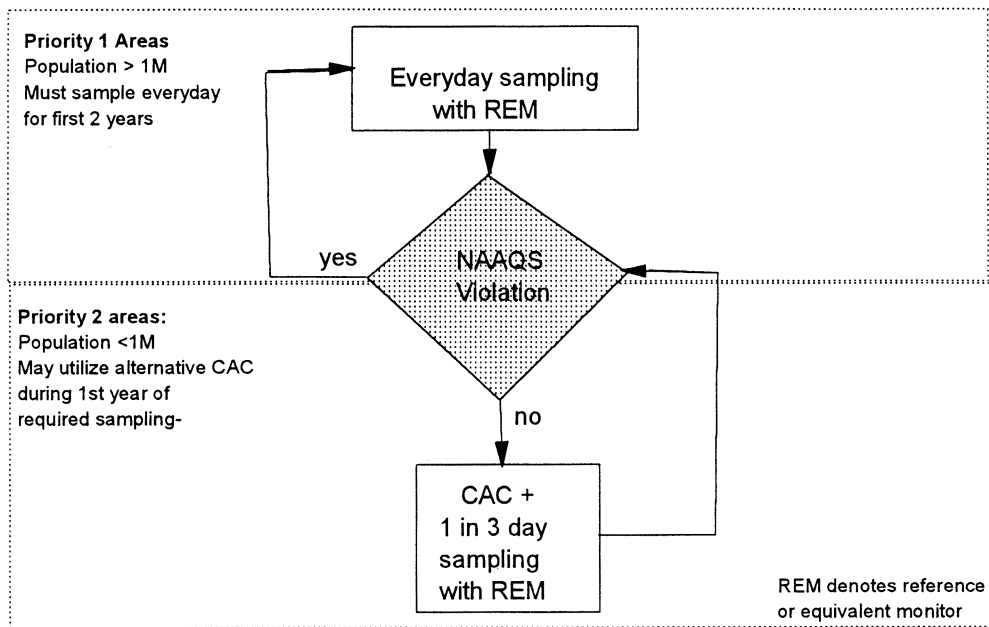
**Priority 1 Areas**
Population > 1M
Must sample everyday for first 2 years

Everyday sampling with REM

yes

NAAQS Violation

**Priority 2 areas:**
Population <1M
May utilize alternative CAC during 1st year of required sampling-

no

CAC + 1 in 3 day sampling with REM

REM denotes reference or equivalent monitor